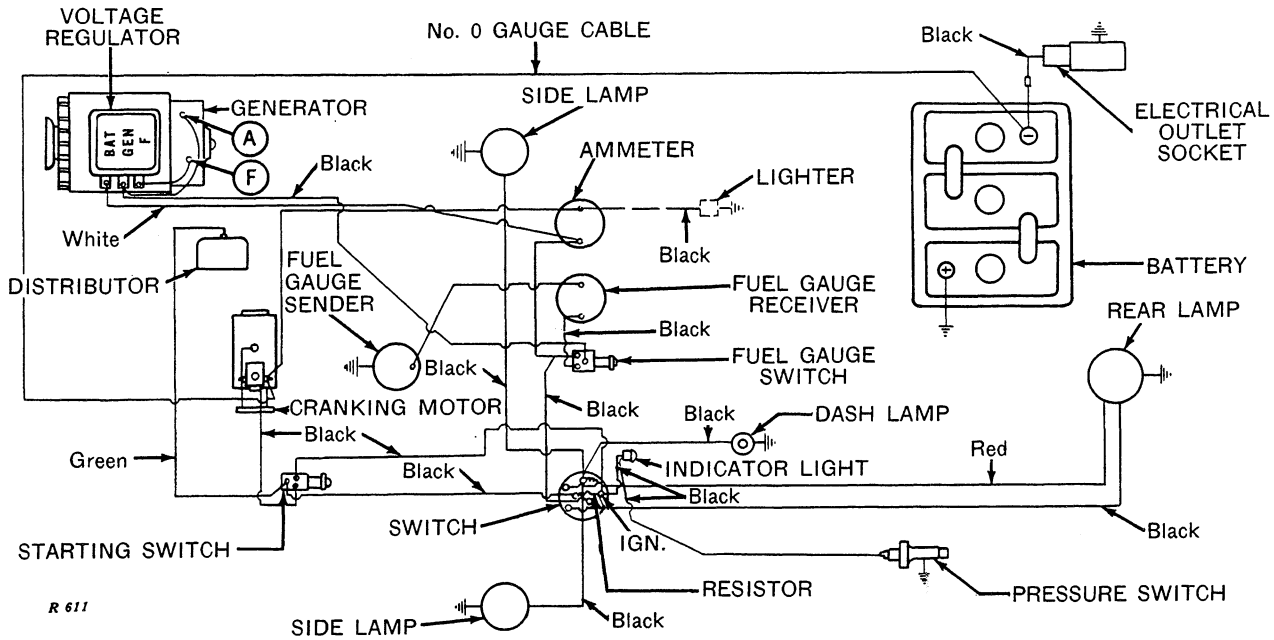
VOLTAGE REGULATOR
No. 0 GAUGE CABLE
Black
ELECTRICAL OUTLET SOCKET
BAT
GEN
F
GENERATOR
A
F
SIDE LAMP
AMMETER
Black
LIGHTER
White
Black
DISTRIBUTOR
FUEL GAUGE SENDER
FUEL GAUGE RECEIVER
BATTERY
Black
REAR LAMP
Black
FUEL GAUGE SWITCH
CRANKING MOTOR
Black
Black
DASH LAMP
Black
Green
Black
INDICATOR LIGHT
Red
Black
Black
SWITCH
IGN.
Black
STARTING SWITCH
RESISTOR
PRESSURE SWITCH
R 611
SIDE LAMP
Black